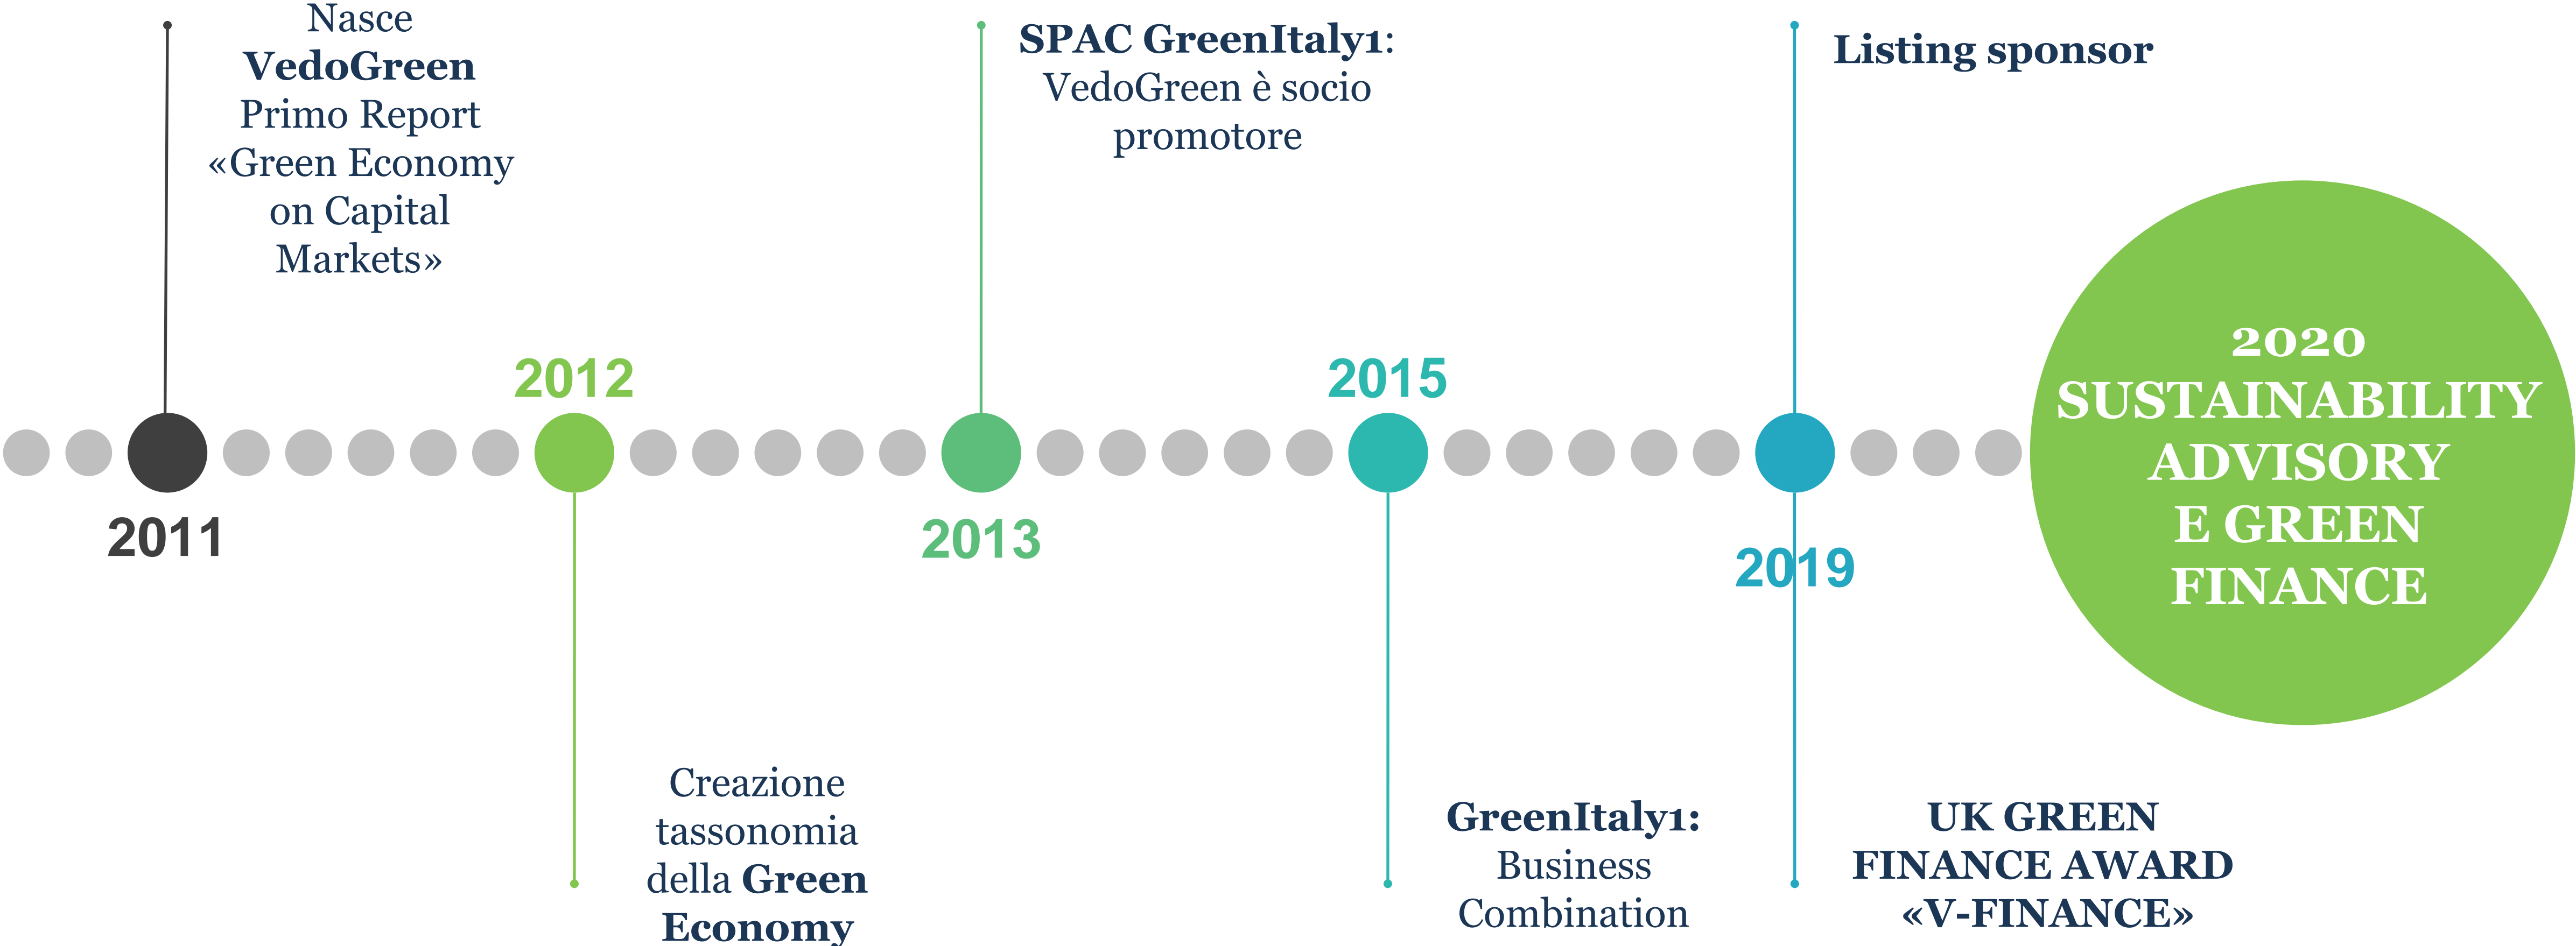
Nasce **VedoGreen** Primo Report «Green Economy on Capital Markets»

2011

2012

Creazione tassonomia della **Green Economy**

**SPAC GreenItaly1:** VedoGreen è socio promotore

2013

2015

**GreenItaly1:** Business Combination

**Listing sponsor**

2019

**UK GREEN FINANCE AWARD «V-FINANCE»**

2020 SUSTAINABILITY ADVISORY E GREEN FINANCE